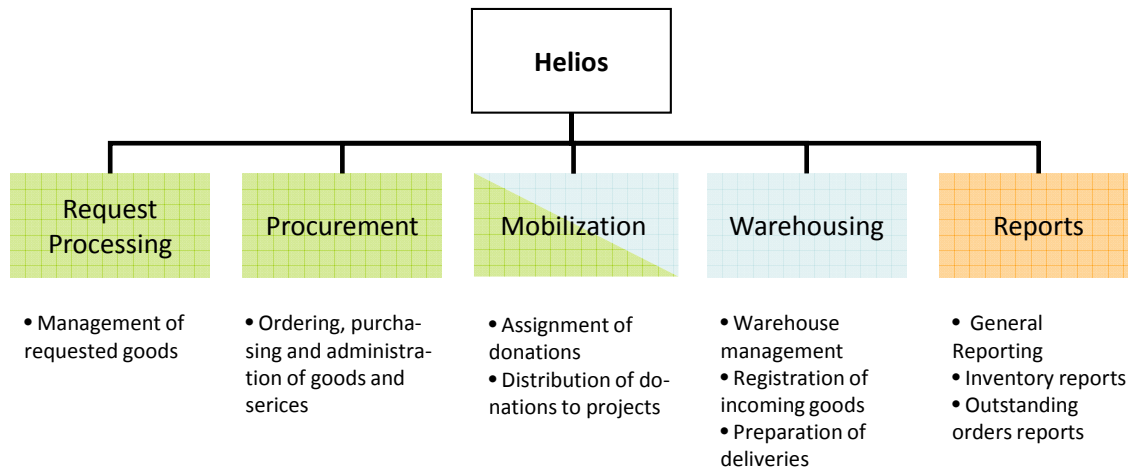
Helios

Request Processing

• Management of requested goods

Procurement

• Ordering, purchasing and administration of goods and serices

Mobilization

• Assignment of donations
• Distribution of donations to projects

Warehousing

• Warehouse management
• Registration of incoming goods
• Preparation of deliveries

Reports

• General Reporting
• Inventory reports
• Outstanding orders reports